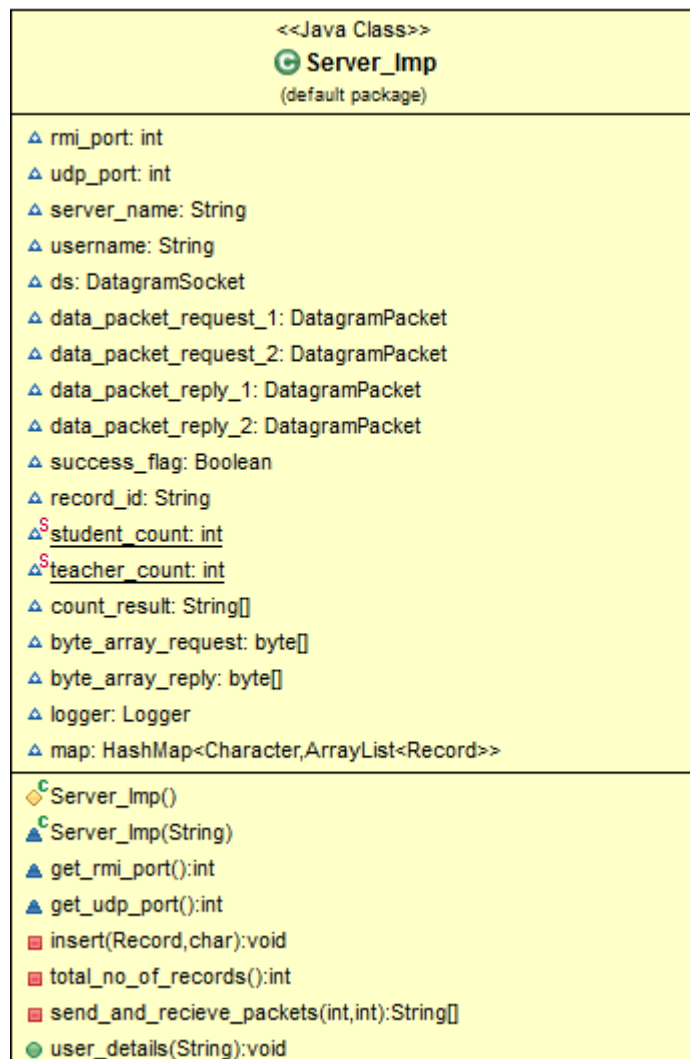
<<Java Class>>
Server_Imp
(default package)

rmi_port: int
udp_port: int
server_name: String
username: String
ds: DatagramSocket
data_packet_request_1: DatagramPacket
data_packet_request_2: DatagramPacket
data_packet_reply_1: DatagramPacket
data_packet_reply_2: DatagramPacket
success_flag: Boolean
record_id: String
S student_count: int
S teacher_count: int
count_result: String[]
byte_array_request: byte[]
byte_array_reply: byte[]
logger: Logger
map: HashMap<Character,ArrayList<Record>>

C Server_Imp()
C Server_Imp(String)
get_rmi_port():int
get_udp_port():int
insert(Record,char):void
total_no_of_records():int
send_and_recieve_packets(int,int):String[]
user_details(String):void